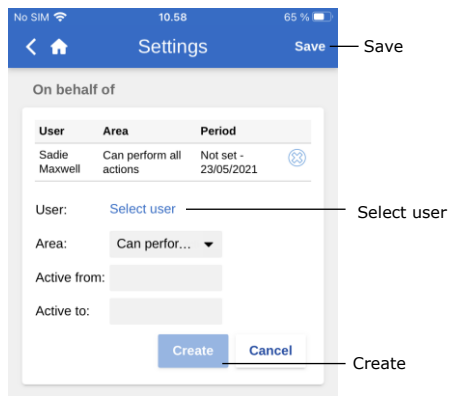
No SIM 10.58 65 %

Settings Save

Save

On behalf of

| User | Area | Period |
|---|---|---|
| Sadie Maxwell | Can perform all actions | Not set - 23/05/2021 |

User: Select user

Select user

Area: Can perfor...

Active from:

Active to:

Create Cancel

Create